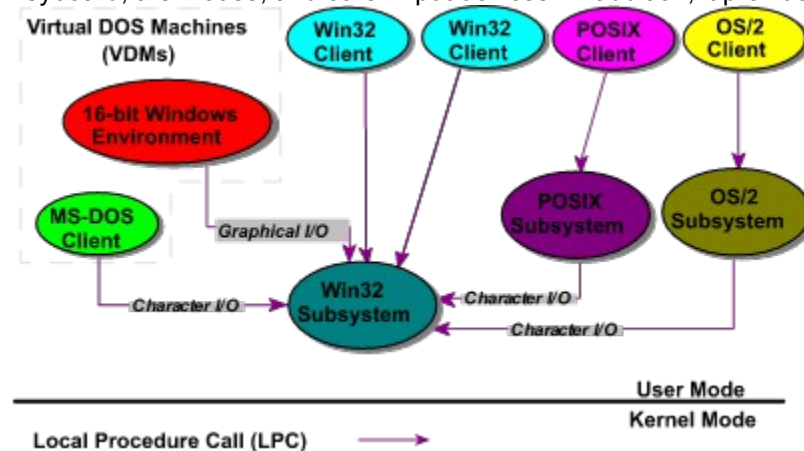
Virtual DOS Machines (VDMs)

Win32 Client

Win32 Client

POSIX Client

OS/2 Client

16-bit Windows Environment

MS-DOS Client

Graphical I/O

POSIX Subsystem

OS/2 Subsystem

Character I/O

Win32 Subsystem

Character I/O

Character I/O

User Mode

Kernel Mode

Local Procedure Call (LPC)